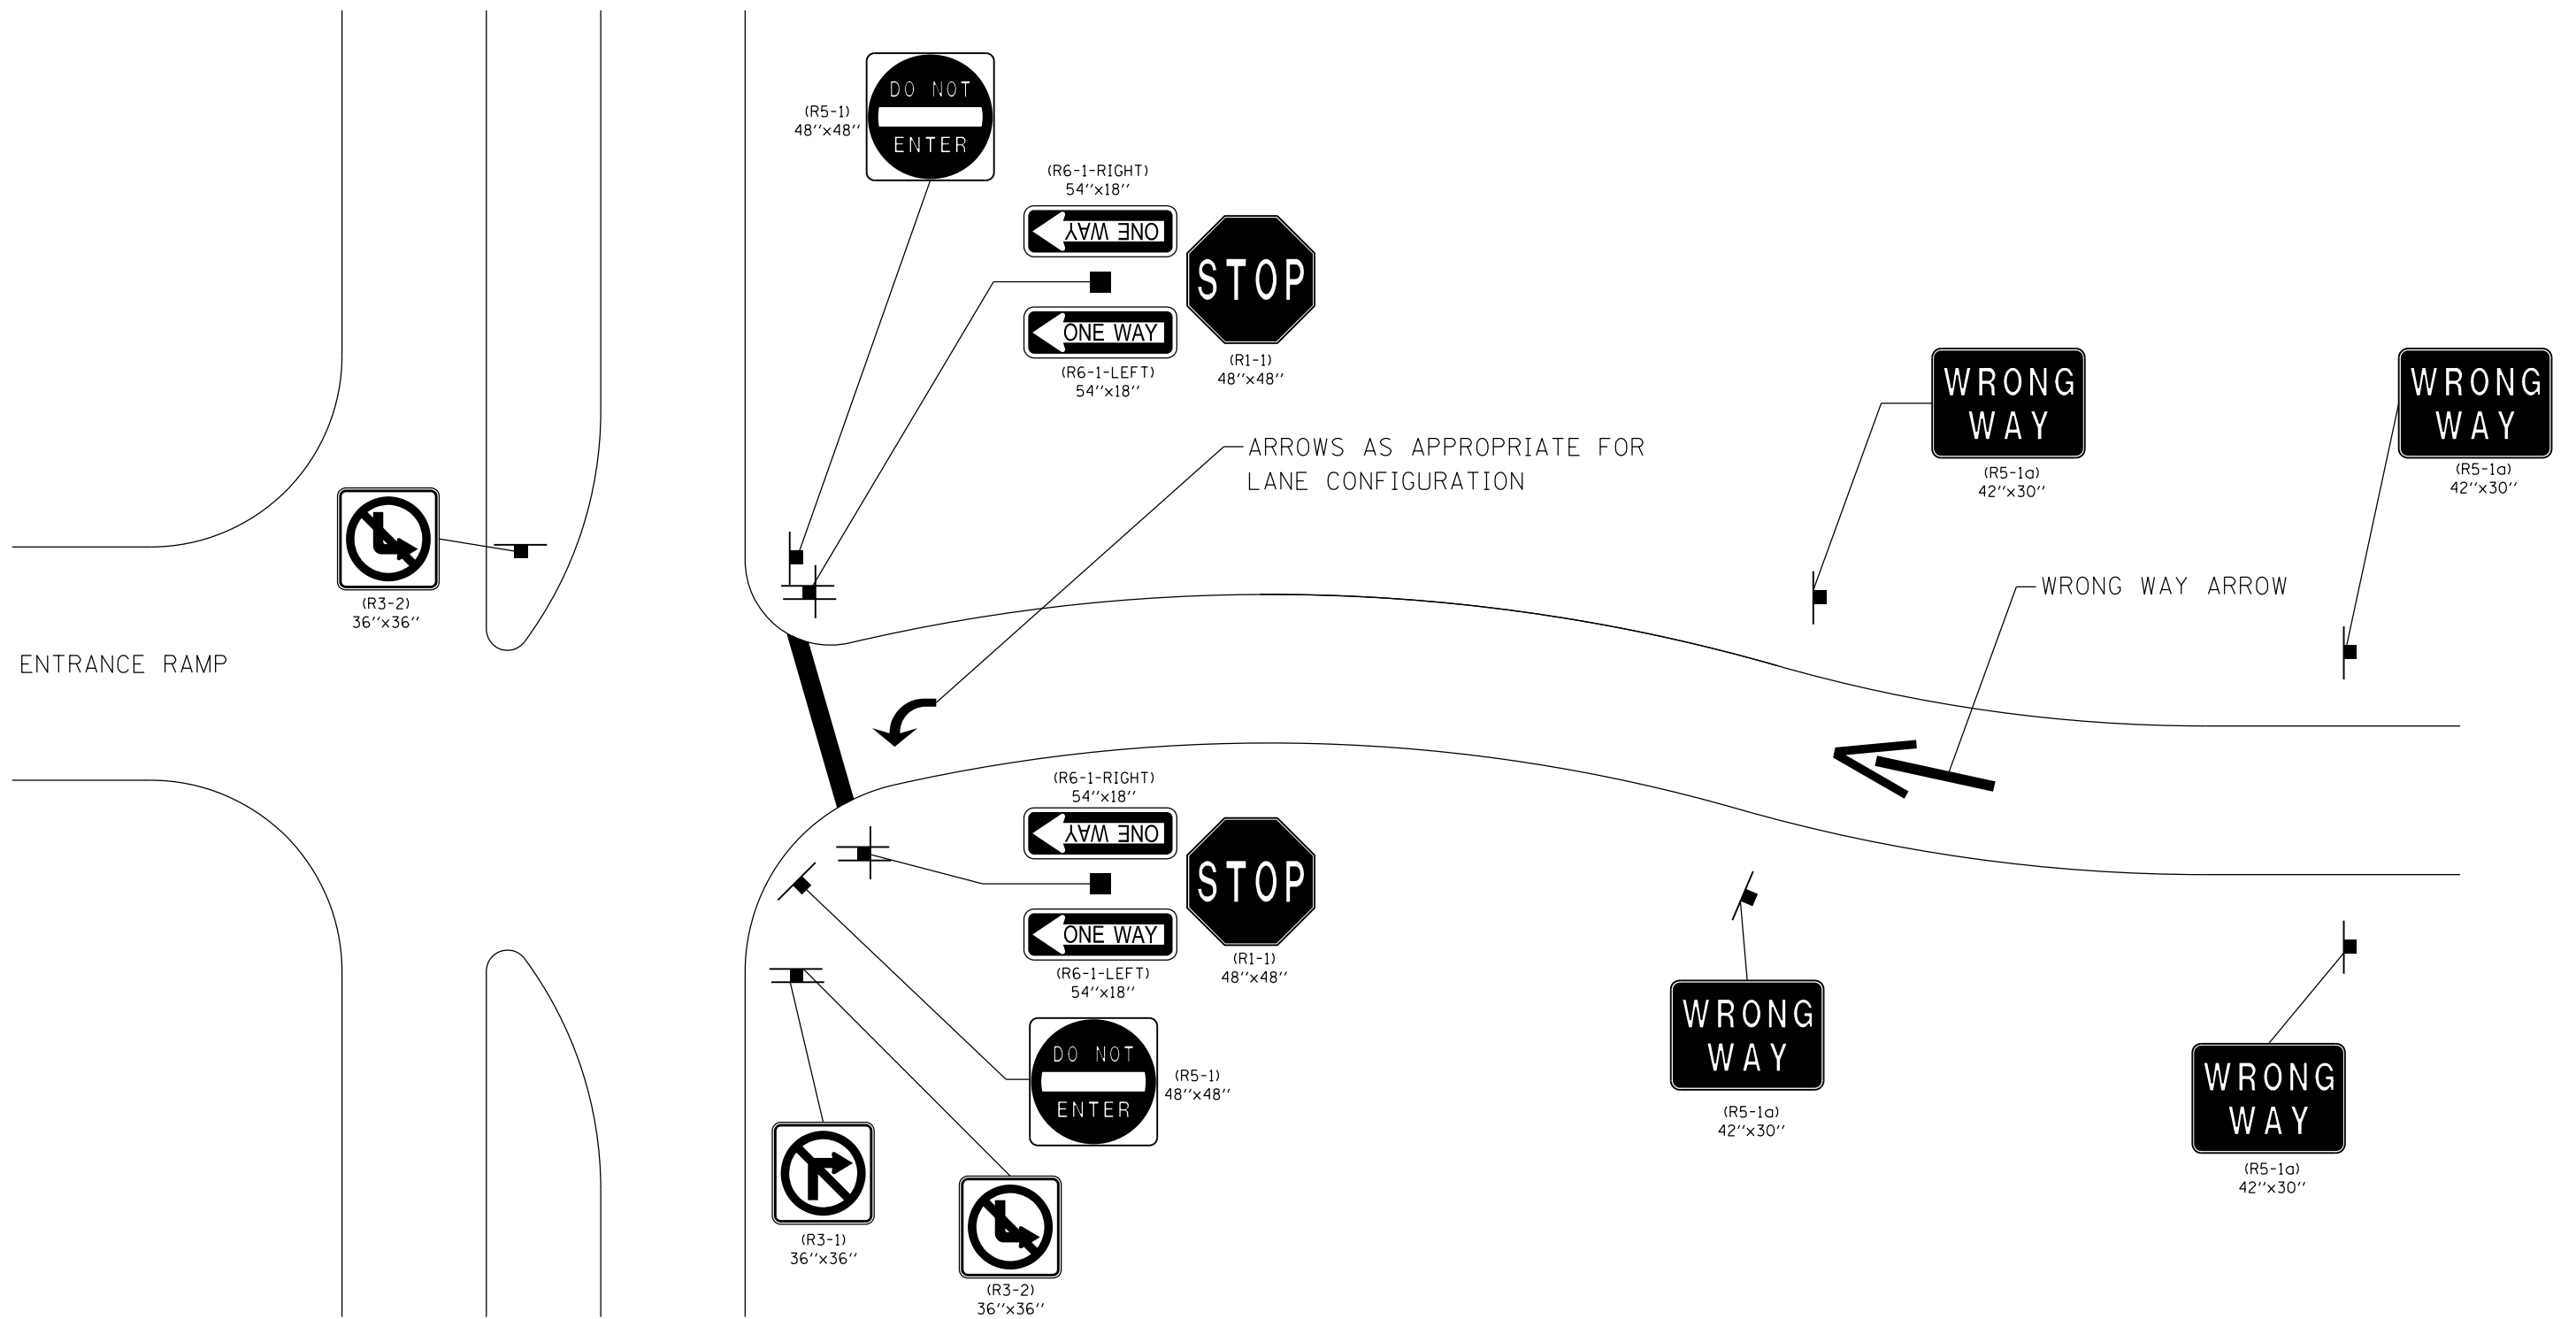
(R5-1)
48''x48''

DO NOT
ENTER

(R6-1-RIGHT)
54''x18''

ONE WAY

STOP

ONE WAY

(R6-1-LEFT)
54''x18''

(R1-1)
48''x48''

WRONG
WAY

(R5-1a)
42''x30''

WRONG
WAY

(R5-1a)
42''x30''

ARROWS AS APPROPRIATE FOR LANE CONFIGURATION

(R3-2)
36''x36''

WRONG WAY ARROW

ENTRANCE RAMP

(R6-1-RIGHT)
54''x18''

ONE WAY

STOP

ONE WAY

(R6-1-LEFT)
54''x18''

(R1-1)
48''x48''

DO NOT
ENTER

(R5-1)
48''x48''

WRONG
WAY

(R5-1a)
42''x30''

WRONG
WAY

(R5-1a)
42''x30''

(R3-1)
36''x36''

(R3-2)
36''x36''